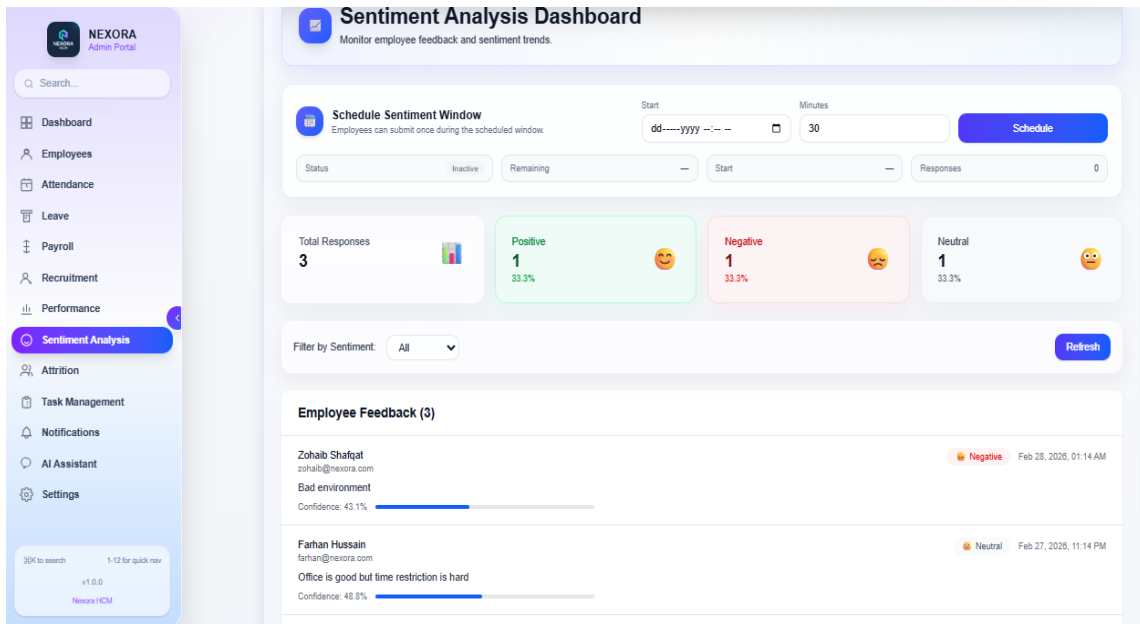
NEXORA
Admin Portal

Search...

Dashboard
Employees
Attendance
Leave
Payroll
Recruitment
Performance
Sentiment Analysis
Attrition
Task Management
Notifications
AI Assistant
Settings

⌘K to search 1-12 for quick nav
v1.0.0
Nexora HCM

Sentiment Analysis Dashboard
Monitor employee feedback and sentiment trends.

Schedule Sentiment Window
Employees can submit once during the scheduled window.

Start
dd-----yyyy --:-- --

Minutes
30

Schedule

Status Inactive
Remaining —
Start —
Responses 0

Total Responses
3

Positive
1
33.3%

Negative
1
33.3%

Neutral
1
33.3%

Filter by Sentiment: All

Refresh

Employee Feedback (3)

Zohaib Shafqat
zohaib@nexora.com
Negative Feb 28, 2026, 01:14 AM
Bad environment
Confidence: 43.1%

Farhan Hussain
farhan@nexora.com
Neutral Feb 27, 2026, 11:14 PM
Office is good but time restriction is hard
Confidence: 48.8%